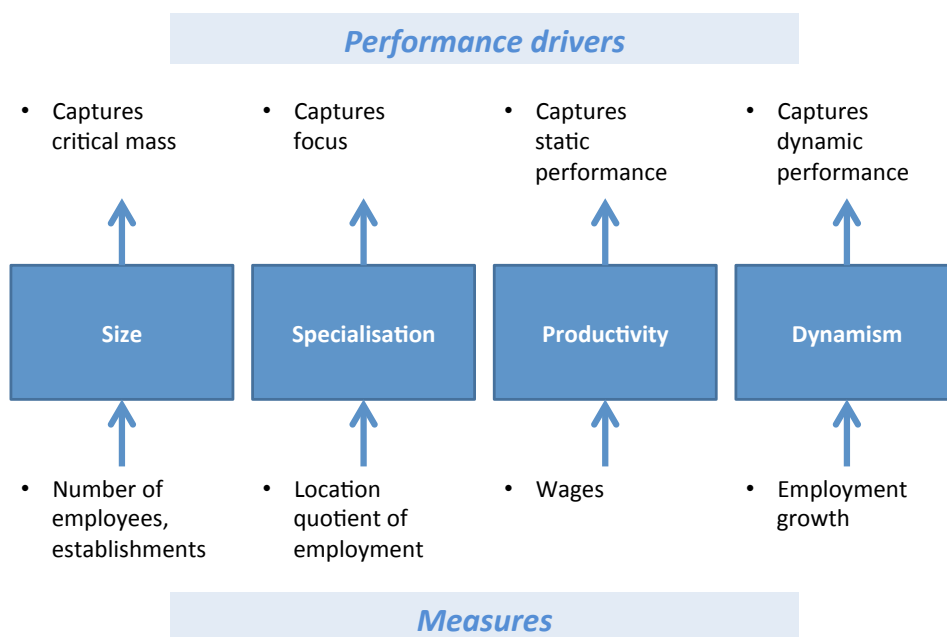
Performance drivers

• Captures critical mass

• Captures focus

• Captures static performance

• Captures dynamic performance

Size

Specialisation

Productivity

Dynamism

• Number of employees, establishments

• Location quotient of employment

• Wages

• Employment growth

Measures